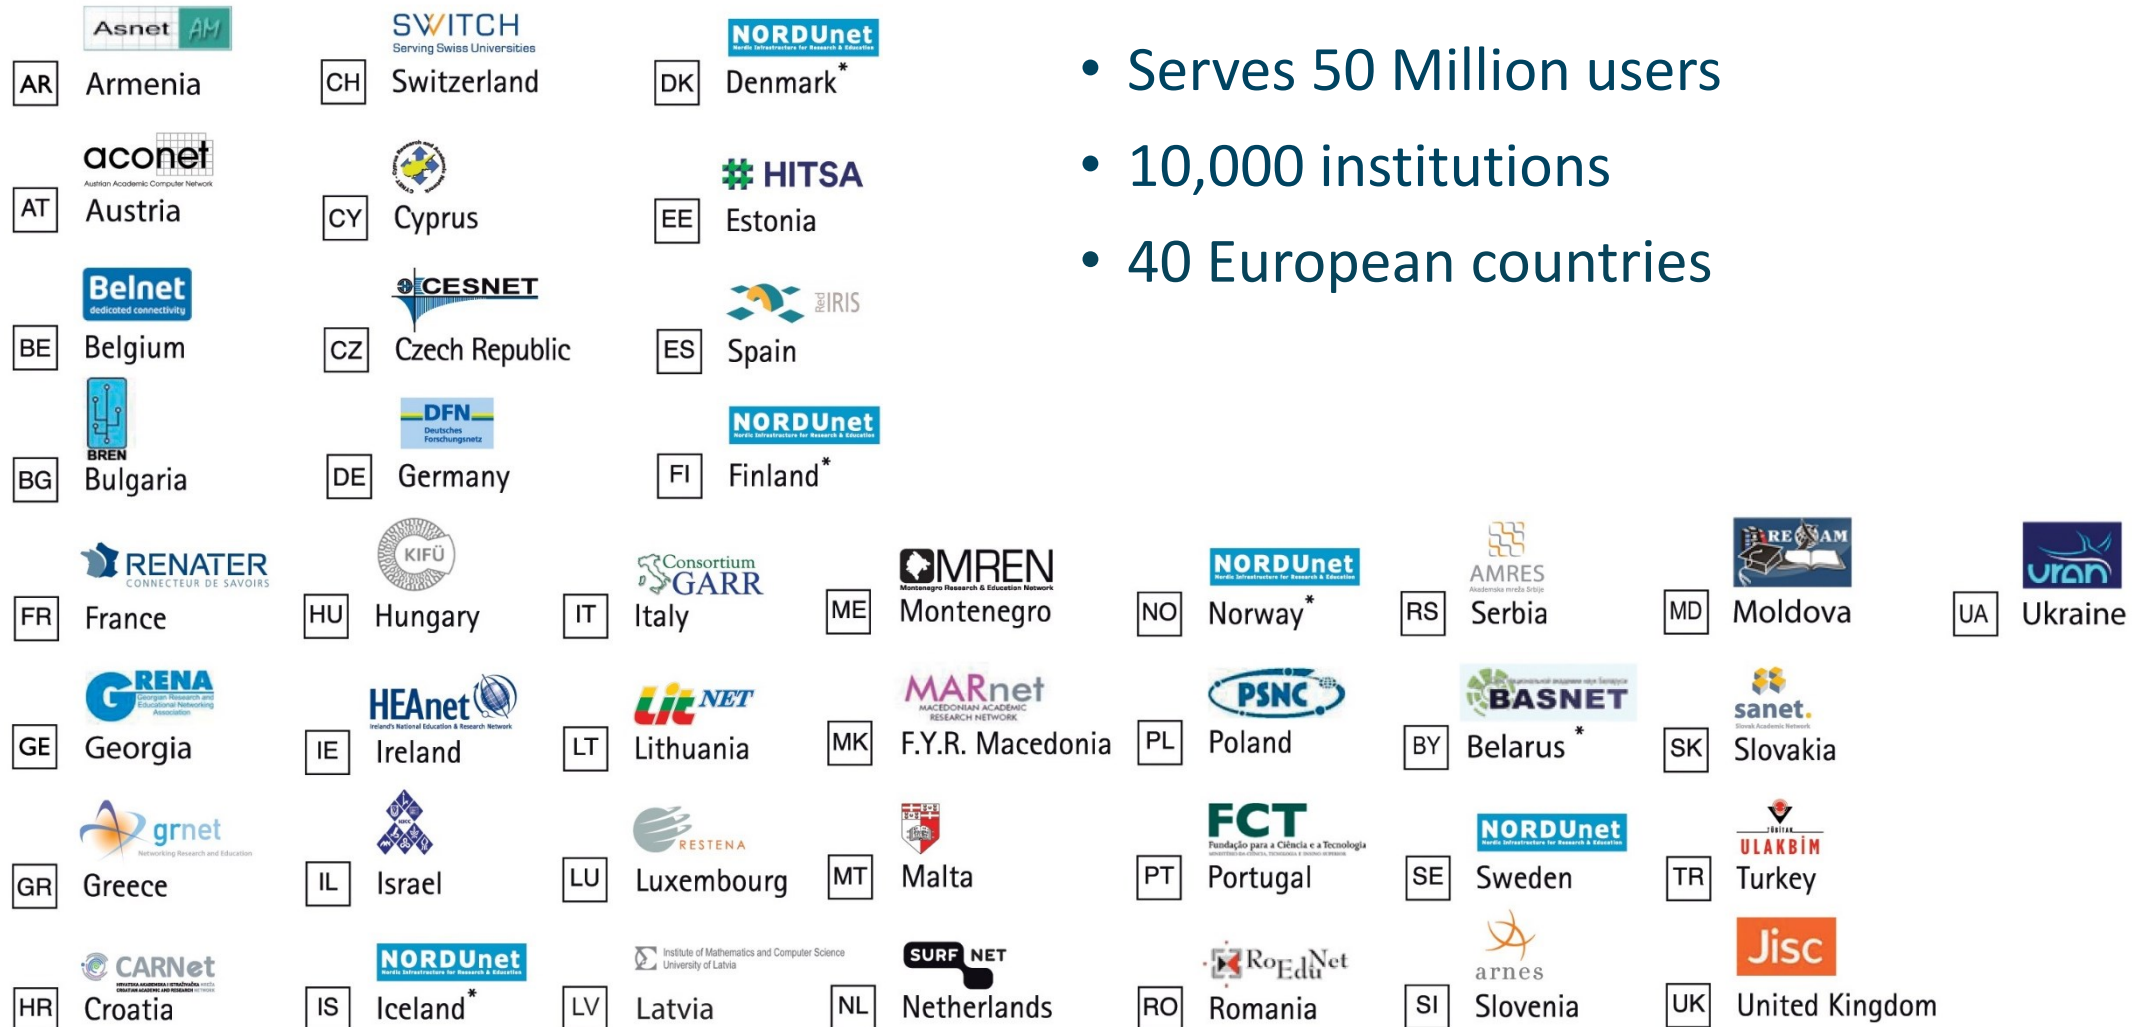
Asnet AM
AR Armenia

SWITCH
Serving Swiss Universities
CH Switzerland

NORDUnet
DK Denmark*

aconet
Austrian Academic Computer Network
AT Austria

CY Cyprus

HITSA
EE Estonia

Belnet
dedicated connectivity
BE Belgium

CESNET
CZ Czech Republic

RedIRIS
ES Spain

BREN
BG Bulgaria

DFN
Deutsches Forschungsnetz
DE Germany

NORDUnet
FI Finland*

• Serves 50 Million users

• 10,000 institutions

• 40 European countries

RENATER
CONNECTEUR DE SAVOIRS
FR France

KIFÜ
HU Hungary

Consortium GARR
IT Italy

MREN
Montenegro Research & Education Network
ME Montenegro

NORDUnet
NO Norway*

AMRES
RS Serbia

RENAM
MD Moldova

uran
UA Ukraine

GRENA
Georgian Research and Educational Networking Association
GE Georgia

HEAnet
Ireland's National Education & Research Network
IE Ireland

LITNET
LT Lithuania

MARnet
MACEDONIAN ACADEMIC RESEARCH NETWORK
MK F.Y.R. Macedonia

PSNC
PL Poland

BASNET
BY Belarus *

sanet.
SK Slovakia

grnet
Networking Research and Education
GR Greece

IL Israel

RESTENA
LU Luxembourg

MT Malta

FCT
Fundação para a Ciência e a Tecnologia
PT Portugal

NORDUnet
SE Sweden

ULAKBİM
TR Turkey

CARNet
HR Croatia

NORDUnet
IS Iceland*

Institute of Mathematics and Computer Science University of Latvia
LV Latvia

SURF NET
NL Netherlands

RoEduNet
RO Romania

arnes
SI Slovenia

Jisc
UK United Kingdom